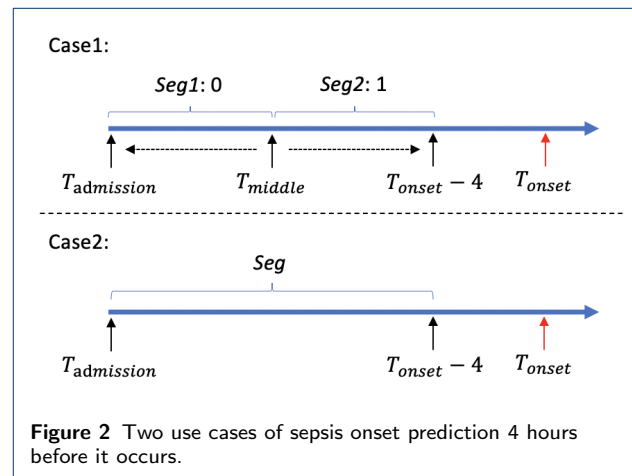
Case1:

*Seg1*: 0

*Seg2*: 1

$T_{\text{admission}}$ $T_{middle}$ $T_{onset} - 4$ $T_{onset}$

Case2:

*Seg*

$T_{\text{admission}}$ $T_{onset} - 4$ $T_{onset}$

**Figure 2** Two use cases of sepsis onset prediction 4 hours before it occurs.